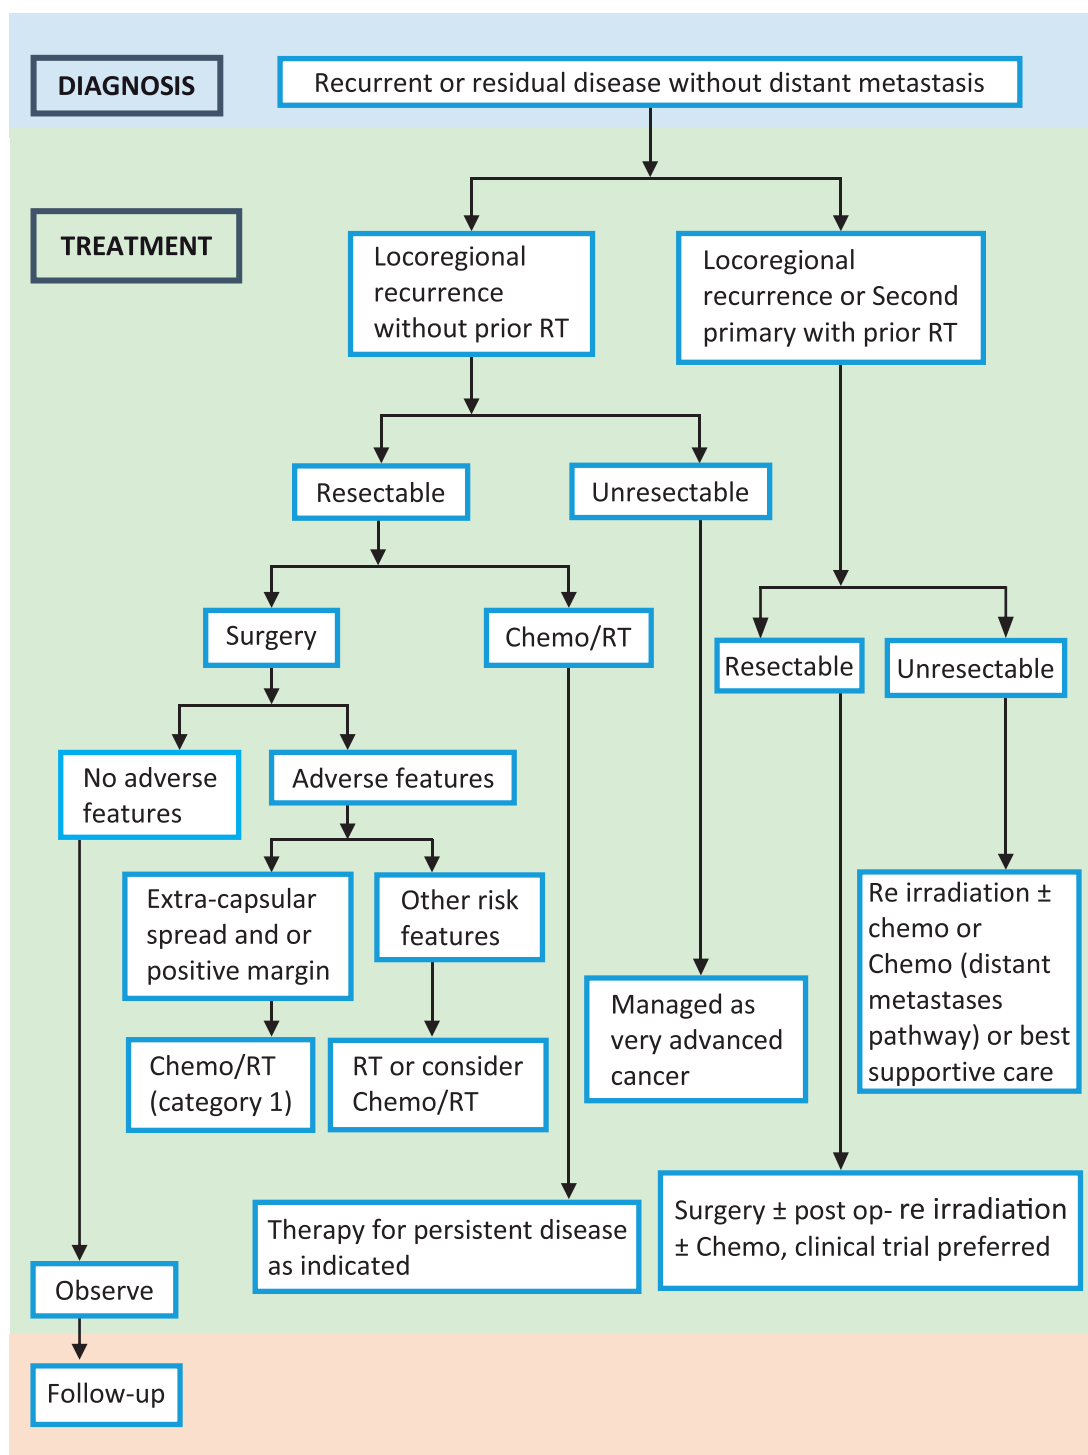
DIAGNOSIS

Recurrent or residual disease without distant metastasis

TREATMENT

Locoregional recurrence without prior RT

Locoregional recurrence or Second primary with prior RT

Resectable

Unresectable

Surgery

Chemo/RT

Resectable

Unresectable

No adverse features

Adverse features

Extra-capsular spread and or positive margin

Other risk features

Re irradiation ± chemo or Chemo (distant metastases pathway) or best supportive care

Managed as very advanced cancer

Chemo/RT (category 1)

RT or consider Chemo/RT

Therapy for persistent disease as indicated

Surgery ± post op- re irradiation ± Chemo, clinical trial preferred

Observe

Follow-up